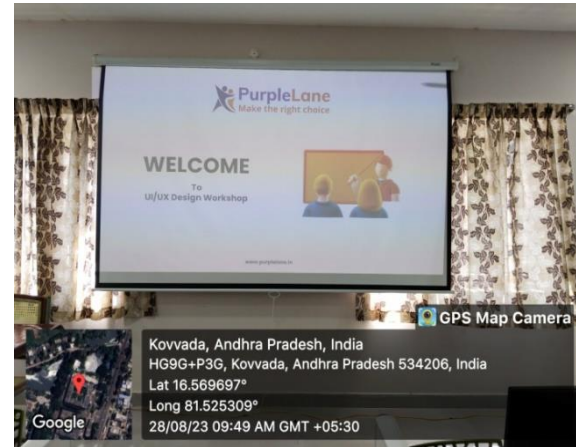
PurpleLane
Make the right choice

WELCOME
To
UI/UX Design Workshop

www.purplelane.in

GPS Map Camera

Kovvada, Andhra Pradesh, India
HG9G+P3G, Kovvada, Andhra Pradesh 534206, India
Lat 16.569697°
Long 81.525309°
28/08/23 09:49 AM GMT +05:30

Google